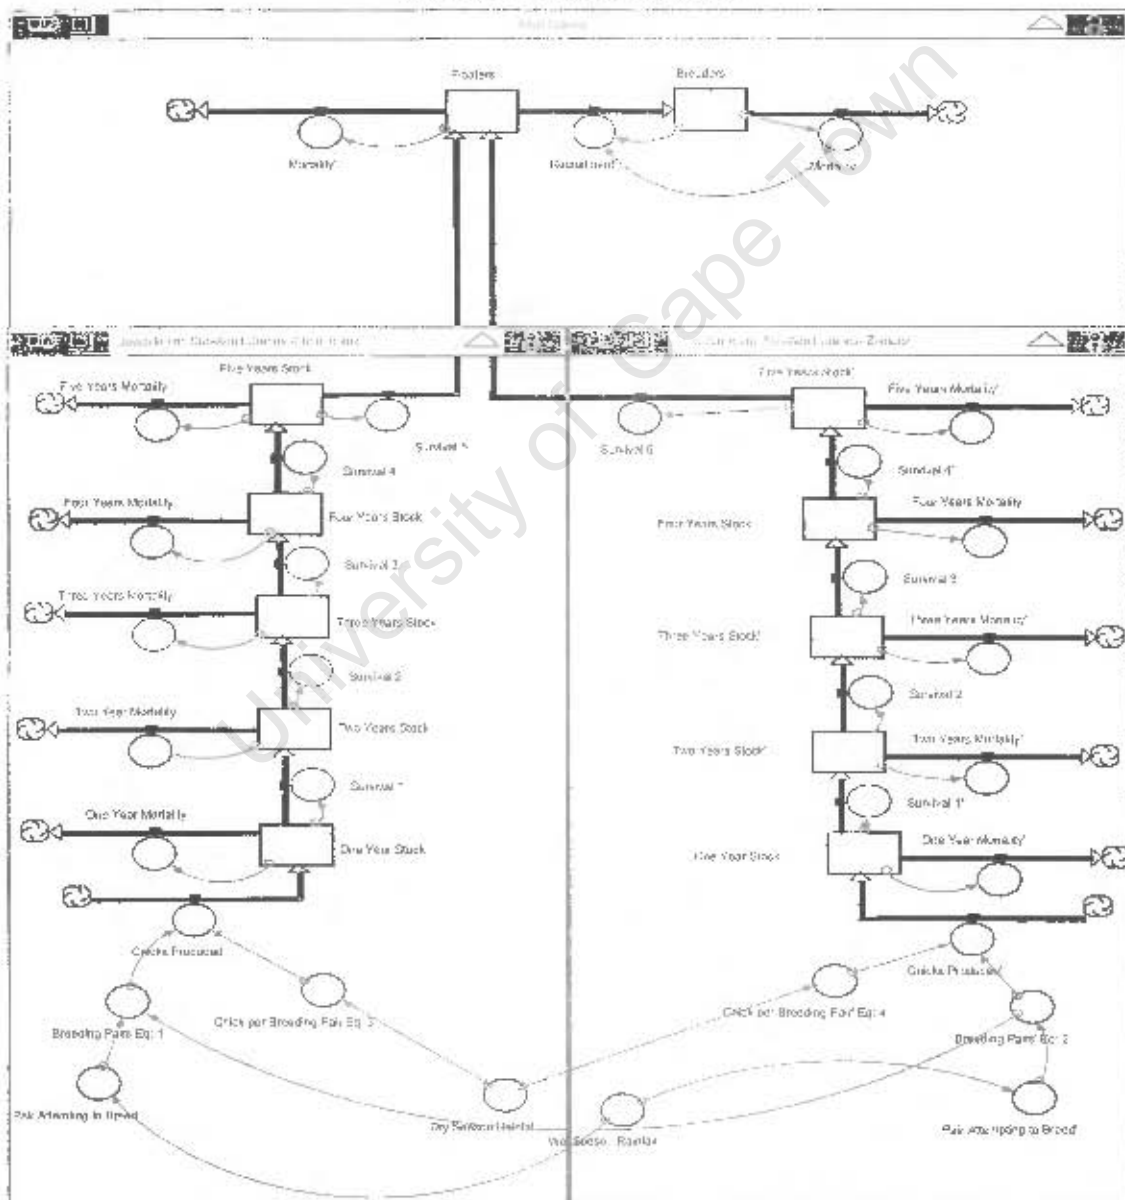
Floaters
Breeders
Mortality
Recruitment
Mortality

University of Cape Town

Five Years Stock
Five Years Mortality
Survival 5
Survival 4
Four Years Mortality
Four Years Stock
Survival 3
Three Years Mortality
Three Years Stock
Survival 2
Two Year Mortality
Two Years Stock
Survival 1
One Year Mortality
One Year Stock
Chicks Produced
Chick per Breeding Pair Eq 3
Breeding Pairs Eq 1
Pair Attempting to Breed
Dry Season Rainfall

Five Years Stock
Five Years Mortality
Survival 6
Survival 4
Four Years Mortality
Four Years Stock
Survival 3
Three Years Mortality
Three Years Stock
Survival 2
Two Years Mortality
Two Years Stock
Survival 1
One Year Mortality
One Year Stock
Chicks Produced
Chick per Breeding Pair Eq 4
Breeding Pairs Eq 2
Pair Attempting to Breed
Wet Season Rainfall